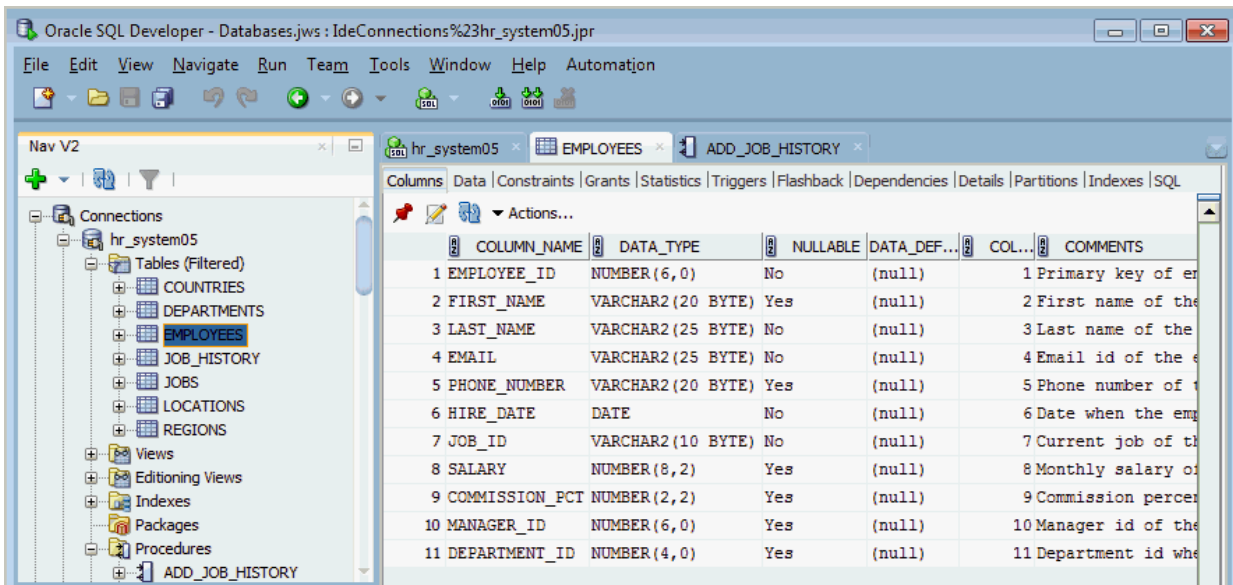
Oracle SQL Developer - Databases.jws : IdeConnections%23hr_system05.jpr

File Edit View Navigate Run Team Tools Window Help Automation

Nav V2

Connections
hr_system05
Tables (Filtered)
COUNTRIES
DEPARTMENTS
EMPLOYEES
JOB_HISTORY
JOBS
LOCATIONS
REGIONS
Views
Editioning Views
Indexes
Packages
Procedures
ADD_JOB_HISTORY

hr_system05 | EMPLOYEES | ADD_JOB_HISTORY

Columns | Data | Constraints | Grants | Statistics | Triggers | Flashback | Dependencies | Details | Partitions | Indexes | SQL

Actions...

| | COLUMN_NAME | DATA_TYPE | NULLABLE | DATA_DEF... | COL... | COMMENTS |
|---|---|---|---|---|---|---|
| 1 | EMPLOYEE_ID | NUMBER(6,0) | No | (null) | 1 | Primary key of er |
| 2 | FIRST_NAME | VARCHAR2(20 BYTE) | Yes | (null) | 2 | First name of the |
| 3 | LAST_NAME | VARCHAR2(25 BYTE) | No | (null) | 3 | Last name of the |
| 4 | EMAIL | VARCHAR2(25 BYTE) | No | (null) | 4 | Email id of the e |
| 5 | PHONE_NUMBER | VARCHAR2(20 BYTE) | Yes | (null) | 5 | Phone number of t |
| 6 | HIRE_DATE | DATE | No | (null) | 6 | Date when the emp |
| 7 | JOB_ID | VARCHAR2(10 BYTE) | No | (null) | 7 | Current job of th |
| 8 | SALARY | NUMBER(8,2) | Yes | (null) | 8 | Monthly salary of |
| 9 | COMMISSION_PCT | NUMBER(2,2) | Yes | (null) | 9 | Commission percer |
| 10 | MANAGER_ID | NUMBER(6,0) | Yes | (null) | 10 | Manager id of the |
| 11 | DEPARTMENT_ID | NUMBER(4,0) | Yes | (null) | 11 | Department id whe |